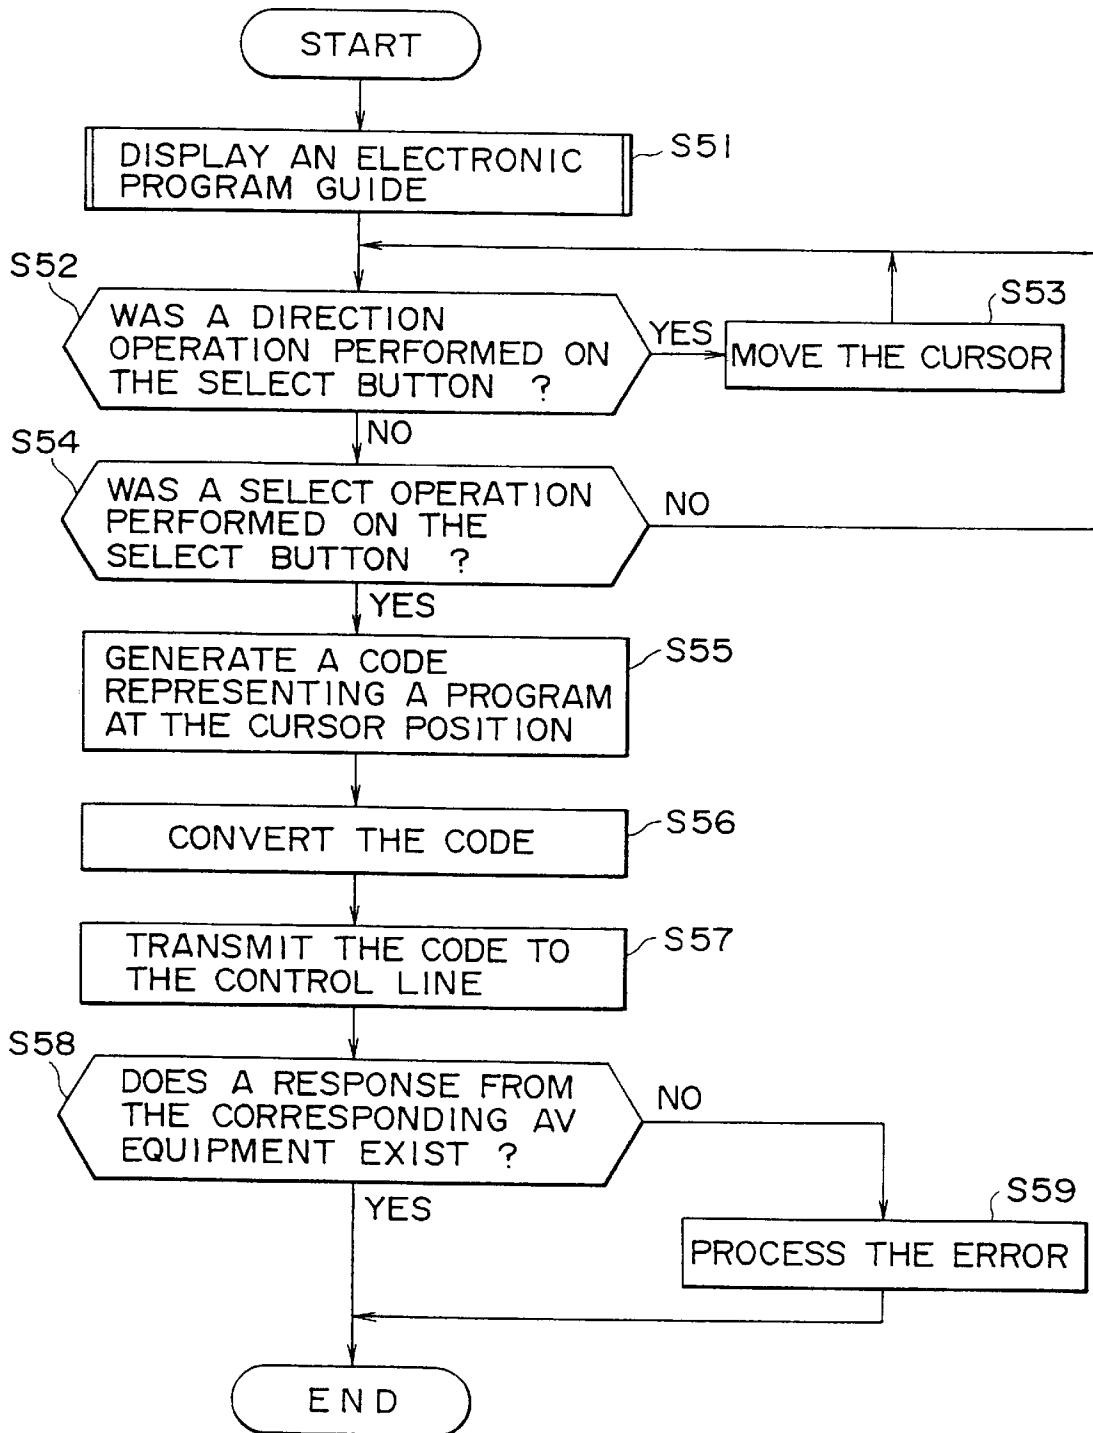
START

DISPLAY AN ELECTRONIC PROGRAM GUIDE

S51

S52

WAS A DIRECTION OPERATION PERFORMED ON THE SELECT BUTTON ?

YES

S53

MOVE THE CURSOR

NO

S54

WAS A SELECT OPERATION PERFORMED ON THE SELECT BUTTON ?

NO

YES

GENERATE A CODE REPRESENTING A PROGRAM AT THE CURSOR POSITION

S55

CONVERT THE CODE

S56

TRANSMIT THE CODE TO THE CONTROL LINE

S57

S58

DOES A RESPONSE FROM THE CORRESPONDING AV EQUIPMENT EXIST ?

NO

YES

S59

PROCESS THE ERROR

END